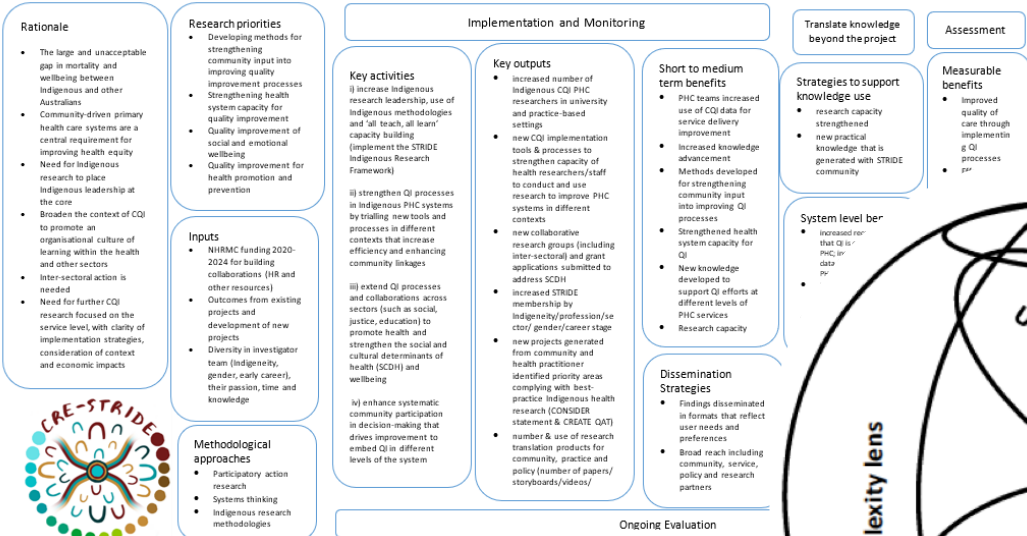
Rationale

- The large and unacceptable gap in mortality and wellbeing between Indigenous and other Australians
- Community-driven primary health care systems are a central requirement for improving health equity
- Need for Indigenous research to place Indigenous leadership at the core
- Broaden the context of CQI to promote an organisational culture of learning within the health and other sectors
- Inter-sectoral action is needed
- Need for further CQI research focused on the service level, with clarity of implementation strategies, consideration of context and economic impacts

CRE-STRIDE

Research priorities
- Developing methods for strengthening community input into improving quality improvement processes
- Strengthening health system capacity for quality improvement
- Quality improvement of social and emotional wellbeing
- Quality improvement for health promotion and prevention

Inputs
- NHRMC funding 2020-2024 for building collaborations (HR and other resources)
- Outcomes from existing projects and development of new projects
- Diversity in investigator team (Indigeneity, gender, early career), their passion, time and knowledge

Methodological approaches
- Participatory action research
- Systems thinking
- Indigenous research methodologies

Implementation and Monitoring

Key activities
i) increase Indigenous research leadership, use of Indigenous methodologies and 'all teach, all learn' capacity building (implement the STRIDE Indigenous Research Framework)

ii) strengthen QI processes in Indigenous PHC systems by trialling new tools and processes in different contexts that increase efficiency and enhancing community linkages

iii) extend QI processes and collaborations across sectors (such as social, justice, education) to promote health and strengthen the social and cultural determinants of health (SCDH) and wellbeing

iv) enhance systematic community participation in decision-making that drives improvement to embed QI in different levels of the system

Key outputs
- increased number of Indigenous CQI PHC researchers in university and practice-based settings
- new CQI implementation tools & processes to strengthen capacity of health researchers/staff to conduct and use research to improve PHC systems in different contexts
- new collaborative research groups (including inter-sectoral) and grant applications submitted to address SCDH
- increased STRIDE membership by Indigeneity/profession/sector/ gender/career stage
- new projects generated from community and health practitioner identified priority areas complying with best-practice Indigenous health research (CONSIDER statement & CREATE QAT)
- number & use of research translation products for community, practice and policy (number of papers/ storyboards/videos/

Short to medium term benefits
- PHC teams increased use of CQI data for service delivery improvement
- Increased knowledge advancement
- Methods developed for strengthening community input into improving QI processes
- Strengthened health system capacity for QI
- New knowledge developed to support QI efforts at different levels of PHC services
- Research capacity

Dissemination Strategies
- Findings disseminated in formats that reflect user needs and preferences
- Broad reach including community, service, policy and research partners

Translate knowledge beyond the project

Strategies to support knowledge use
- research capacity strengthened
- new practical knowledge that is generated with STRIDE community

System level ben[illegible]
- increased re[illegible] that QI is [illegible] PHC; in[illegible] data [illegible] PH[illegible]

Assessment

Measurable benefits
- Improved quality of care through implementing QI processes
- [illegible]

Ongoing Evaluation

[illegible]lexity lens